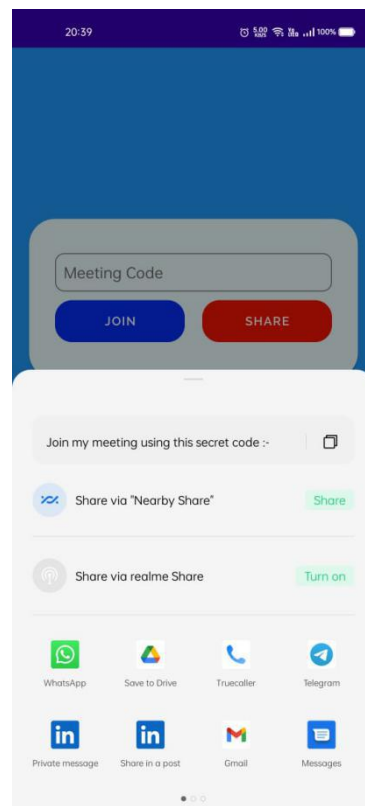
20:39 5.00 KB/S 100%

Meeting Code

JOIN

SHARE

Join my meeting using this secret code :-

Share via "Nearby Share"

Share

Share via realme Share

Turn on

WhatsApp

Save to Drive

Truecaller

Telegram

Private message

Share in a post

Gmail

Messages